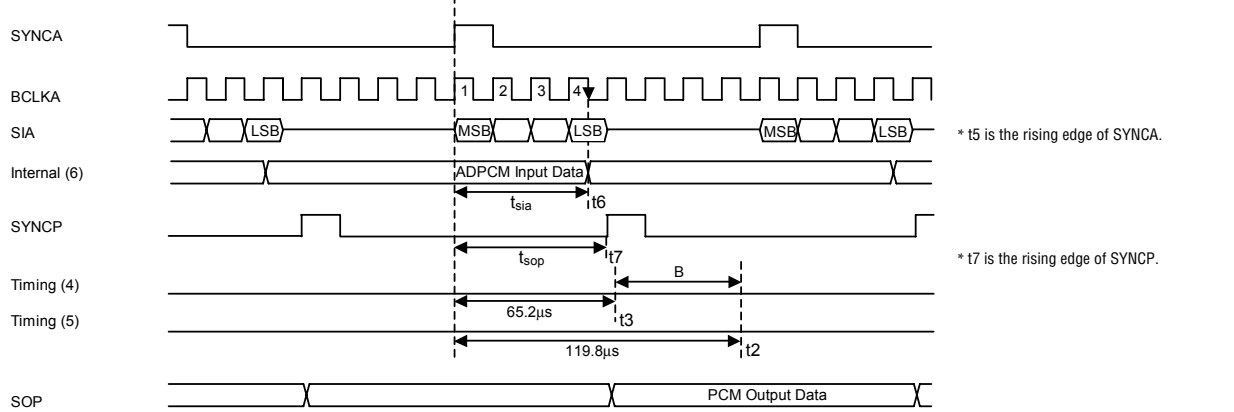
SYNCA

BCLKA

1 2 3 4

SIA

LSB

MSB

LSB

MSB

LSB

* t5 is the rising edge of SYNCA.

Internal (6)

ADPCM Input Data

$t_{sia}$

t6

SYNCP

$t_{sop}$

t7

* t7 is the rising edge of SYNCP.

B

Timing (4)

65.2µs

Timing (5)

t3

119.8µs

t2

SOP

PCM Output Data